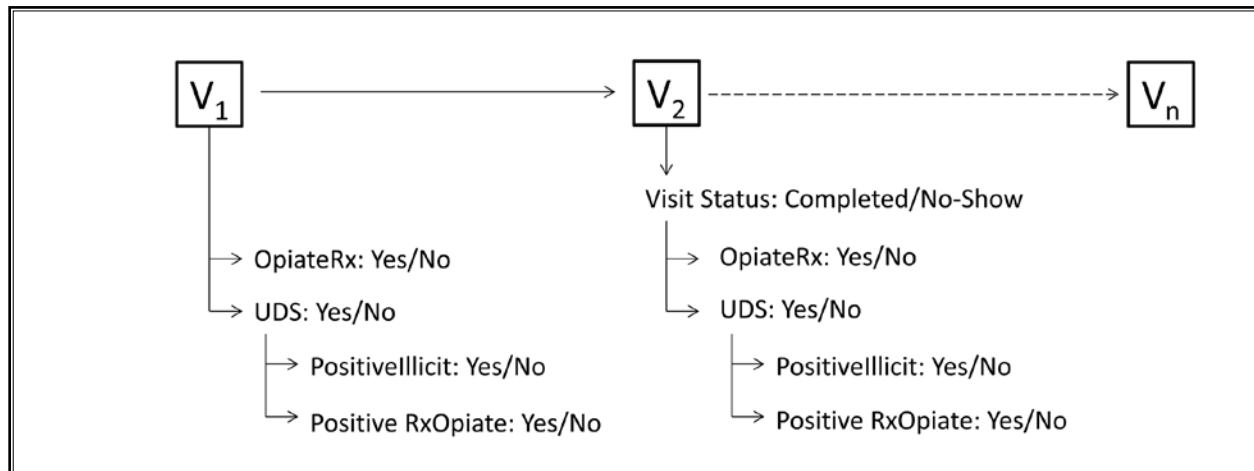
$V_1$

$V_2$

$V_n$

OpiateRx: Yes/No

UDS: Yes/No

PositiveIllicit: Yes/No

Positive RxOpiate: Yes/No

Visit Status: Completed/No-Show

OpiateRx: Yes/No

UDS: Yes/No

PositiveIllicit: Yes/No

Positive RxOpiate: Yes/No